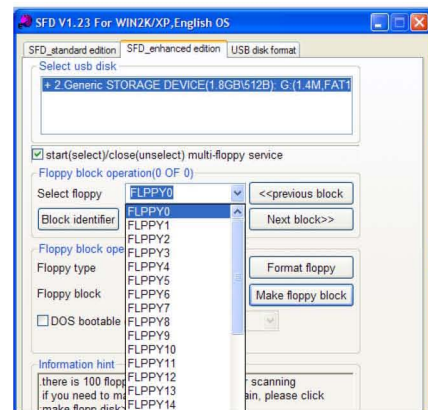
SFD V1.23 For WIN2K/XP,English OS

SFD_standard edition | SFD_enhanced edition | USB disk format

Select usb disk
+ 2.Generic STORAGE DEVICE(1.8GB\512B): G:(1.4M,FAT1

start(select)/close(unselect) multi-floppy service

Floppy block operation(0 OF 0)
Select floppy FLPPY0 <<previous block
Block identifier Next block>>

FLPPY0
FLPPY1
FLPPY2
FLPPY3
FLPPY4
FLPPY5
FLPPY6
FLPPY7
FLPPY8
FLPPY9
FLPPY10
FLPPY11
FLPPY12
FLPPY13
FLPPY14

Floppy block ope
Floppy type Format floppy
Floppy block Make floppy block
DOS bootable

Information hint
.there is 100 flopp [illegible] r scanning
if you need to ma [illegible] ain, please click
make flopp disk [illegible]